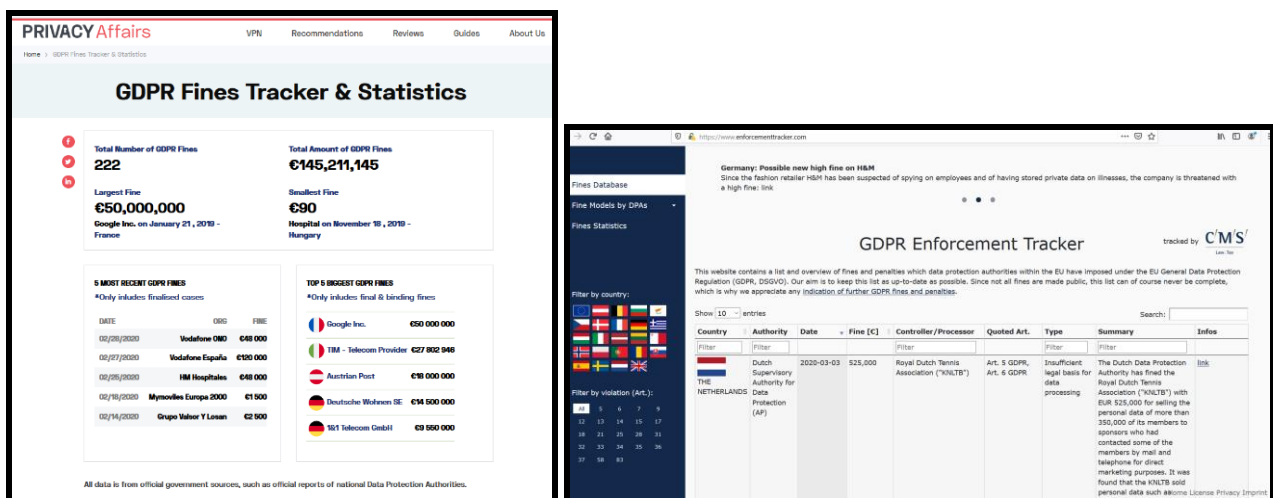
PRIVACY Affairs

VPN Recommendations Reviews Guides About Us

Home > GDPR Fines Tracker & Statistics

GDPR Fines Tracker & Statistics

Total Number of GDPR Fines
222

Total Amount of GDPR Fines
€145,211,145

Largest Fine
€50,000,000
Google Inc. on January 21 , 2019 - France

Smallest Fine
€90
Hospital on November 18 , 2019 - Hungary

5 MOST RECENT GDPR FINES
*Only inludes finalised cases

| DATE | ORG | FINE |
|---|---|---|
| 02/28/2020 | Vodafone OMO | €48 000 |
| 02/27/2020 | Vodafone España | €120 000 |
| 02/25/2020 | HM Hospitales | €48 000 |
| 02/18/2020 | Mymovlies Europa 2000 | €1 500 |
| 02/14/2020 | Grupo Valsor Y Losan | €2 500 |

TOP 5 BIGGEST GDPR FINES
*Only inludes final & binding fines

| | |
|---|---|
| Google Inc. | €50 000 000 |
| TIM - Telecom Provider | €27 802 946 |
| Austrian Post | €18 000 000 |
| Deutsche Wohnen SE | €14 500 000 |
| 1&1 Telecom GmbH | €9 550 000 |

All data is from official government sources, such as official reports of national Data Protection Authorities.

https://www.enforcementtracker.com

Fines Database
Fines Models by DPAs
Fines Statistics

Germany: Possible new high fine on H&M
Since the fashion retailer H&M has been suspected of spying on employees and of having stored private data on illnesses, the company is threatened with a high fine: link

GDPR Enforcement Tracker

tracked by C'M'S' Law.Tax

This website contains a list and overview of fines and penalties which data protection authorities within the EU have imposed under the EU General Data Protection Regulation (GDPR, DSGVO). Our aim is to keep this list as up-to-date as possible. Since not all fines are made public, this list can of course never be complete, which is why we appreciate any indication of further GDPR fines and penalties.

Filter by country:

Filter by violation (Art.):
All 5 6 7 8 9
12 13 14 15 17
18 21 25 28 31
32 33 34 35 36
37 58 83

Show 10 entries
Search:

| Country | Authority | Date | Fine [€] | Controller/Processor | Quoted Art. | Type | Summary | Infos |
|---|---|---|---|---|---|---|---|---|
| Filter | Filter | | Filter | Filter | Filter | Filter | Filter | |
| THE NETHERLANDS | Dutch Supervisory Authority for Data Protection (AP) | 2020-03-03 | 525,000 | Royal Dutch Tennis Association ("KNLTB") | Art. 5 GDPR, Art. 6 GDPR | Insufficient legal basis for data processing | The Dutch Data Protection Authority has fined the Royal Dutch Tennis Association ("KNLTB") with EUR 525,000 for selling the personal data of more than 350,000 of its members to sponsors who had contacted some of the members by mail and telephone for direct marketing purposes. It was found that the KNLTB sold personal data such as | link |

Home License Privacy Imprint